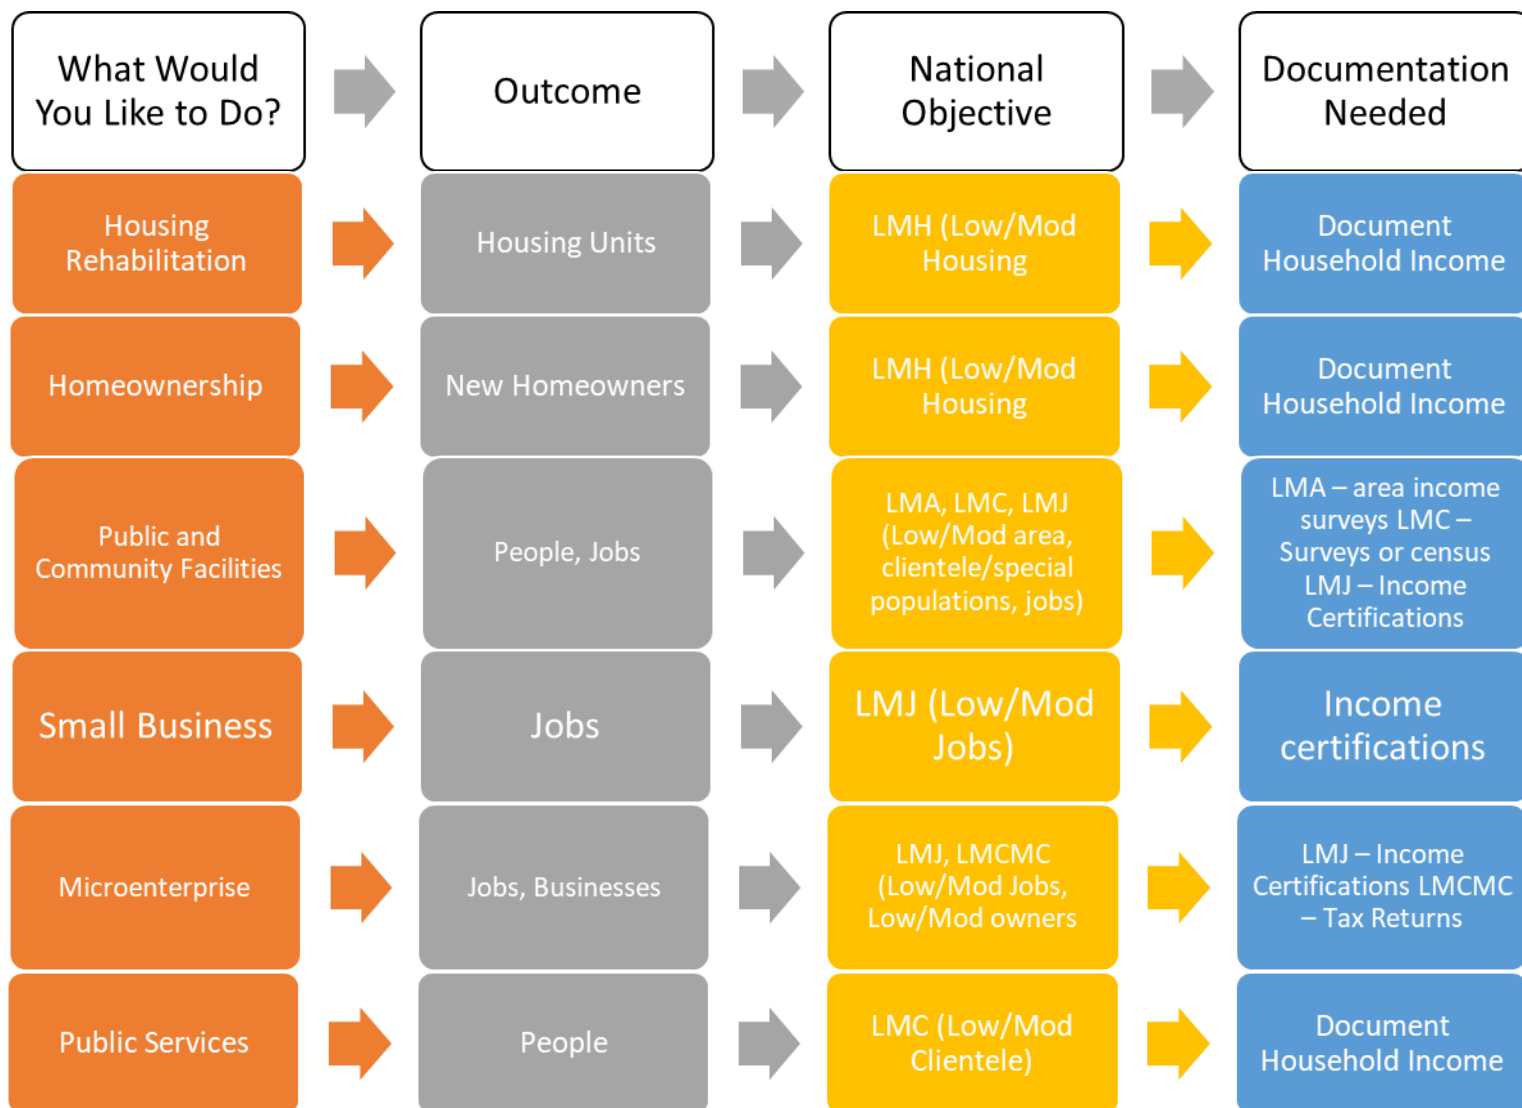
| What Would You Like to Do? | Outcome | National Objective | Documentation Needed |
|---|---|---|---|
| Housing Rehabilitation | Housing Units | LMH (Low/Mod Housing | Document Household Income |
| Homeownership | New Homeowners | LMH (Low/Mod Housing | Document Household Income |
| Public and Community Facilities | People, Jobs | LMA, LMC, LMJ (Low/Mod area, clientele/special populations, jobs) | LMA – area income surveys LMC – Surveys or census LMJ – Income Certifications |
| Small Business | Jobs | LMJ (Low/Mod Jobs) | Income certifications |
| Microenterprise | Jobs, Businesses | LMJ, LMCMC (Low/Mod Jobs, Low/Mod owners | LMJ – Income Certifications LMCMC – Tax Returns |
| Public Services | People | LMC (Low/Mod Clientele) | Document Household Income |